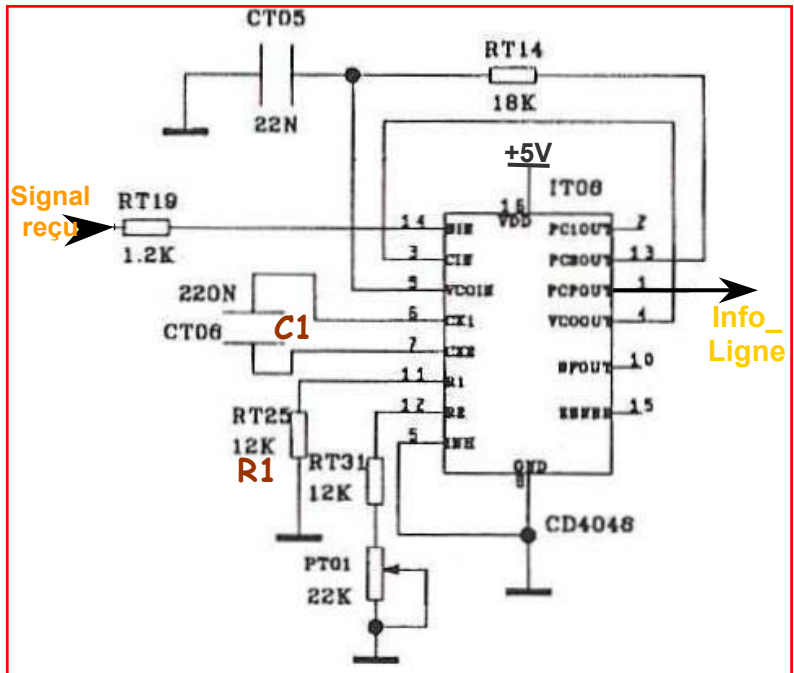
CT05
22N
RT14
18K
+5V
16
VDD
IT08
Signal reçu
RT19
1.2K
14 SIN
3 CIN
9 VCOIN
6 CX1
7 CX2
11 R1
12 R2
5 INH
PC1OUT 2
PC2OUT 13
PCPOUT 1
VCOOUT 4
SFOUT 10
ZENER 15
GND
8
220N
CT06
C1
Info_ Ligne
RT25
12K
R1
RT31
12K
CD4048
PT01
22K